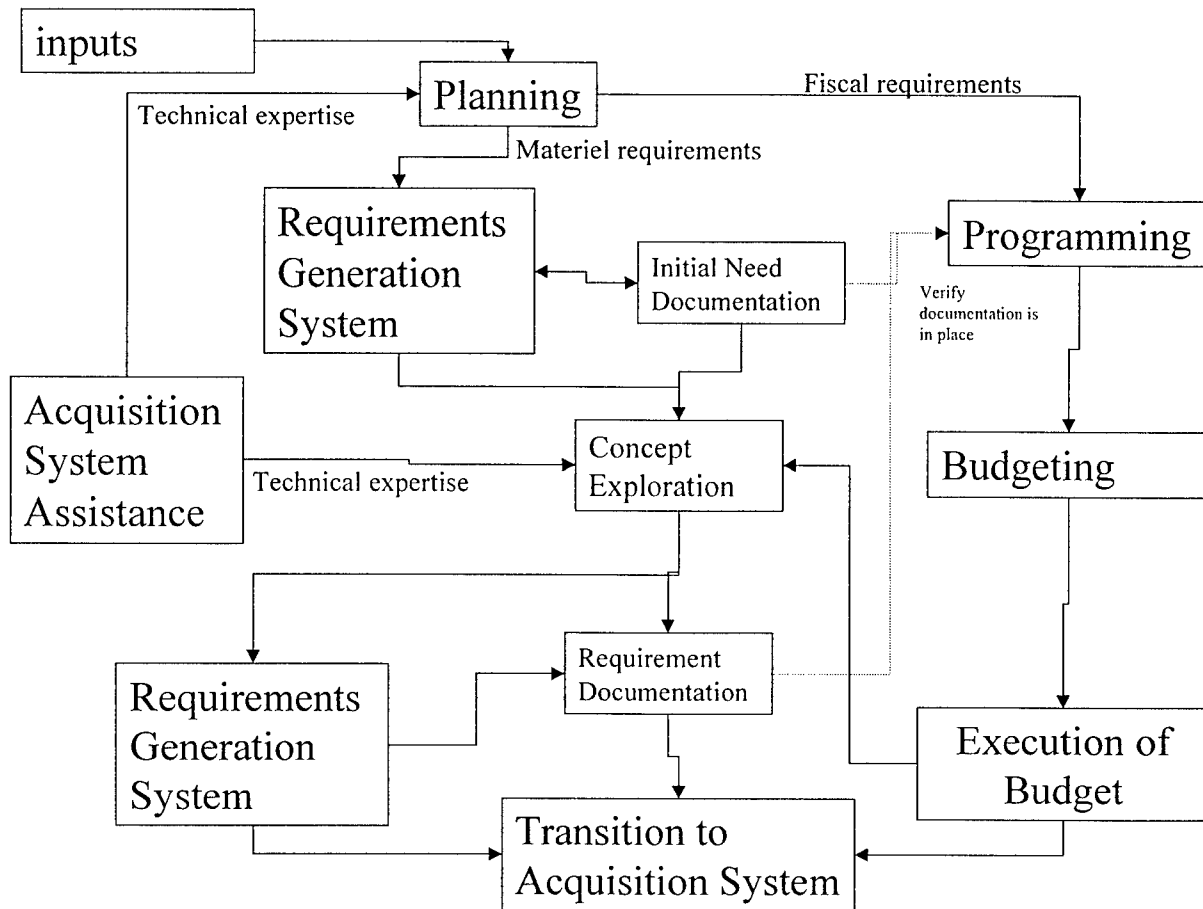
inputs

Planning

Technical expertise

Fiscal requirements

Materiel requirements

Requirements Generation System

Initial Need Documentation

Programming

Verify documentation is in place

Acquisition System Assistance

Technical expertise

Concept Exploration

Budgeting

Requirements Generation System

Requirement Documentation

Execution of Budget

Transition to Acquisition System